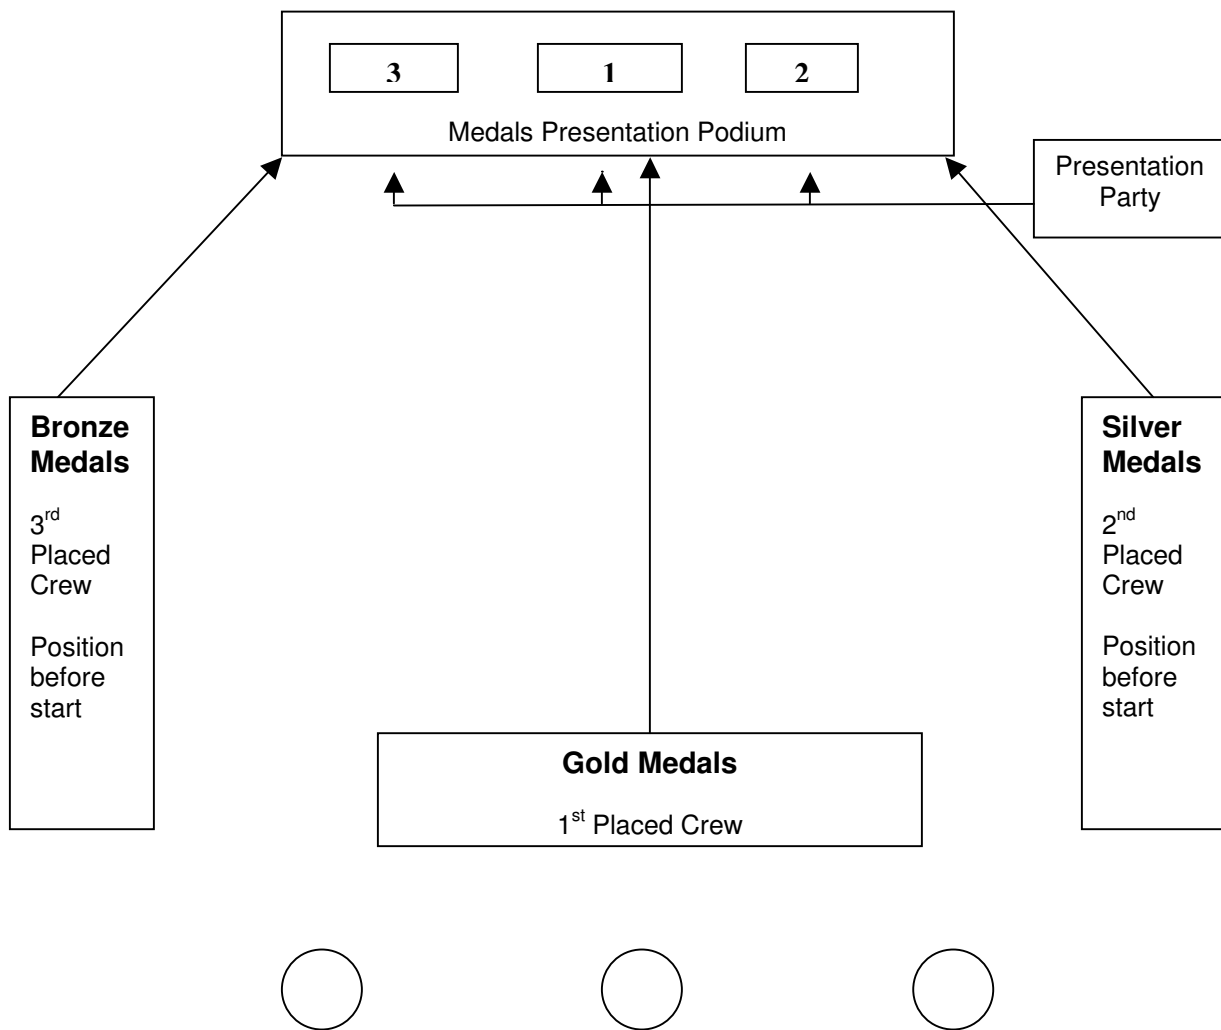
3

1

2

Medals Presentation Podium

Presentation Party

**Bronze Medals**

3$^{rd}$ Placed Crew

Position before start

**Silver Medals**

2$^{nd}$ Placed Crew

Position before start

**Gold Medals**

1$^{st}$ Placed Crew